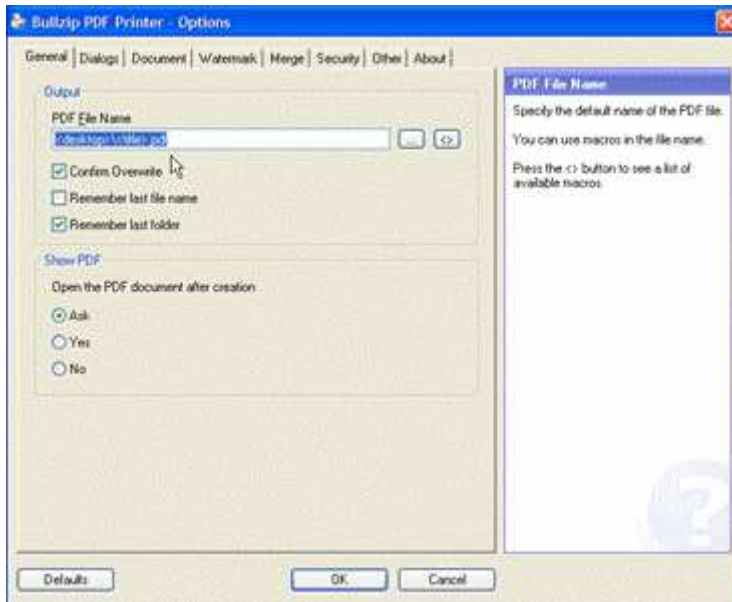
Bullzip PDF Printer - Options

General | Dialogs | Document | Watermark | Merge | Security | Other | About

Output

PDF File Name

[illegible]

...

<>

Confirm Overwrite

Remember last file name

Remember last folder

Show PDF

Open the PDF document after creation

Ask

Yes

No

PDF File Name

Specify the default name of the PDF file.

You can use macros in the file name.

Press the <> button to see a list of available macros.

Defaults

OK

Cancel